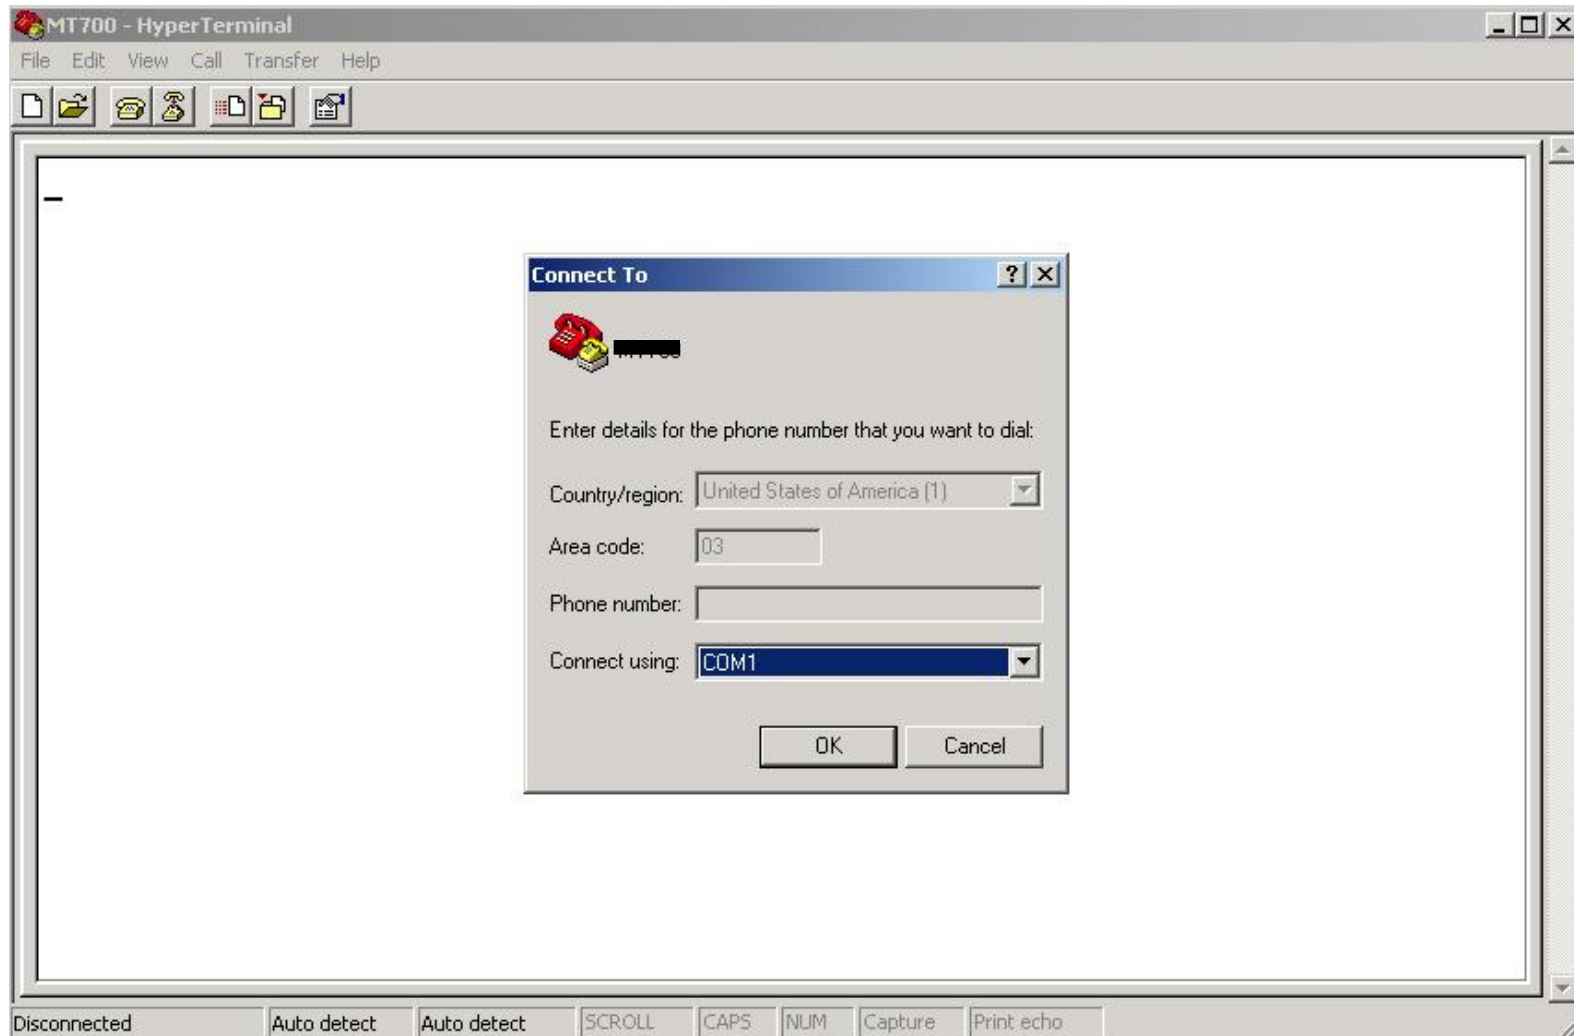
MT700 - HyperTerminal

File Edit View Call Transfer Help

Connect To

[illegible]

Enter details for the phone number that you want to dial:

Country/region: United States of America (1)

Area code: 03

Phone number:

Connect using: COM1

OK Cancel

Disconnected | Auto detect | Auto detect | SCROLL | CAPS | NUM | Capture | Print echo